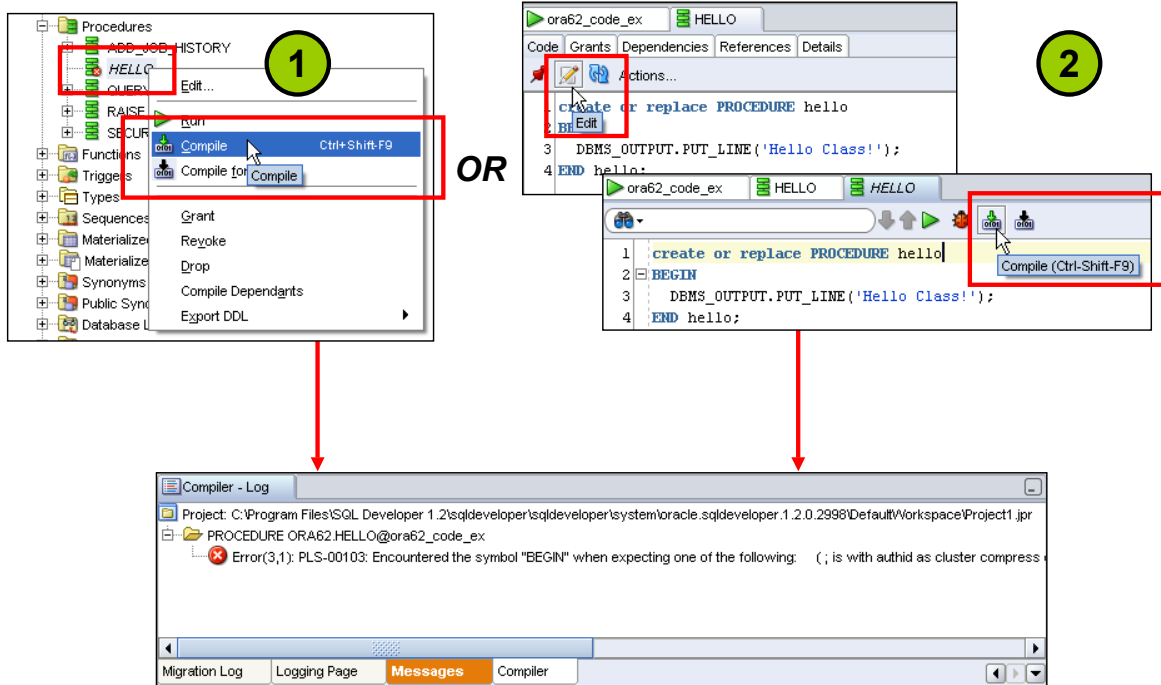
Procedures
ADD_JOB_HISTORY
HELLO
QUERY
RAISE
SECUR
Functions
Triggers
Types
Sequences
Materialized
Materialize
Synonyms
Public Syno
Database L

1

Edit...
Run
Compile Ctrl+Shift-F9
Compile for
Compile
Grant
Revoke
Drop
Compile Dependants
Export DDL

OR

ora62_code_ex HELLO
Code Grants Dependencies References Details
Actions...
Edit
1 create or replace PROCEDURE hello
2 BEGIN
3 DBMS_OUTPUT.PUT_LINE('Hello Class!');
4 END hello;

2

ora62_code_ex HELLO HELLO
1 create or replace PROCEDURE hello
2 BEGIN
3 DBMS_OUTPUT.PUT_LINE('Hello Class!');
4 END hello;
Compile (Ctrl-Shift-F9)

Compiler - Log
Project: C:\Program Files\SQL Developer 1.2\sqldeveloper\sqldeveloper\system\oracle.sqldeveloper.1.2.0.2998\DefaultWorkspace\Project1.jpr
PROCEDURE ORA62.HELLO@ora62_code_ex
Error(3,1): PLS-00103: Encountered the symbol "BEGIN" when expecting one of the following: ( ; is with authid as cluster compress
Migration Log Logging Page Messages Compiler